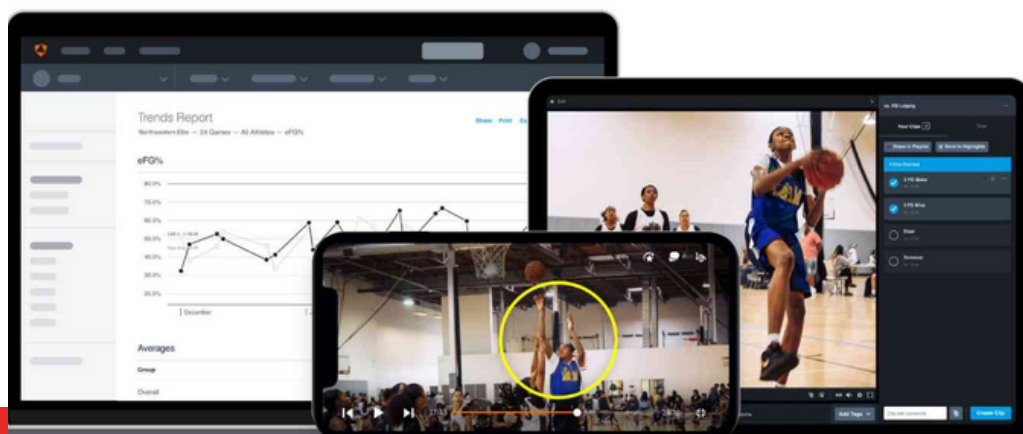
Trends Report

Northwestern Elite — 24 Games — All Athletes — eFG%

Share Print

eFG%

80.0%

70.0%

60.0%

50.0%

40.0%

30.0%

20.0%

December

Averages

Group

Overall

Your Clips

Share to Playlist

Send to Highlights

2 FG Make

3 FG Miss

Steal

Turnover

Add Tags

Create Clip